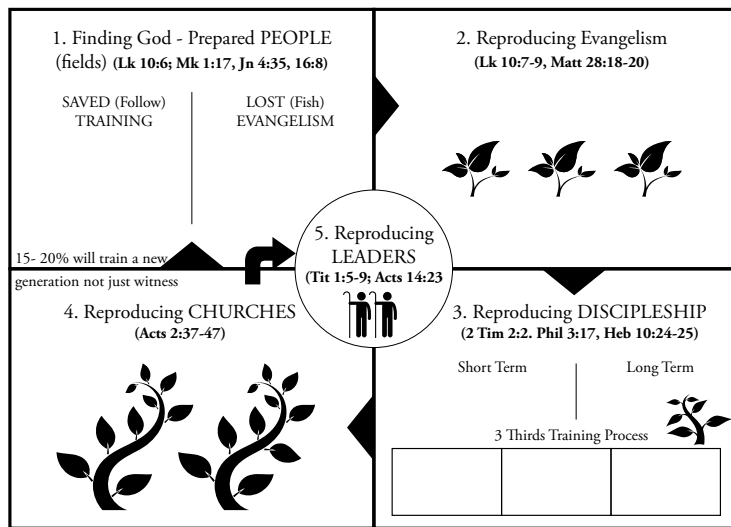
1. Finding God - Prepared PEOPLE (fields) (Lk 10:6; Mk 1:17, Jn 4:35, 16:8)

SAVED (Follow) TRAINING

LOST (Fish) EVANGELISM

15- 20% will train a new generation not just witness

2. Reproducing Evangelism (Lk 10:7-9, Matt 28:18-20)

5. Reproducing LEADERS (Tit 1:5-9; Acts 14:23

4. Reproducing CHURCHES (Acts 2:37-47)

3. Reproducing DISCIPLESHIP (2 Tim 2:2. Phil 3:17, Heb 10:24-25)

Short Term

Long Term

3 Thirds Training Process